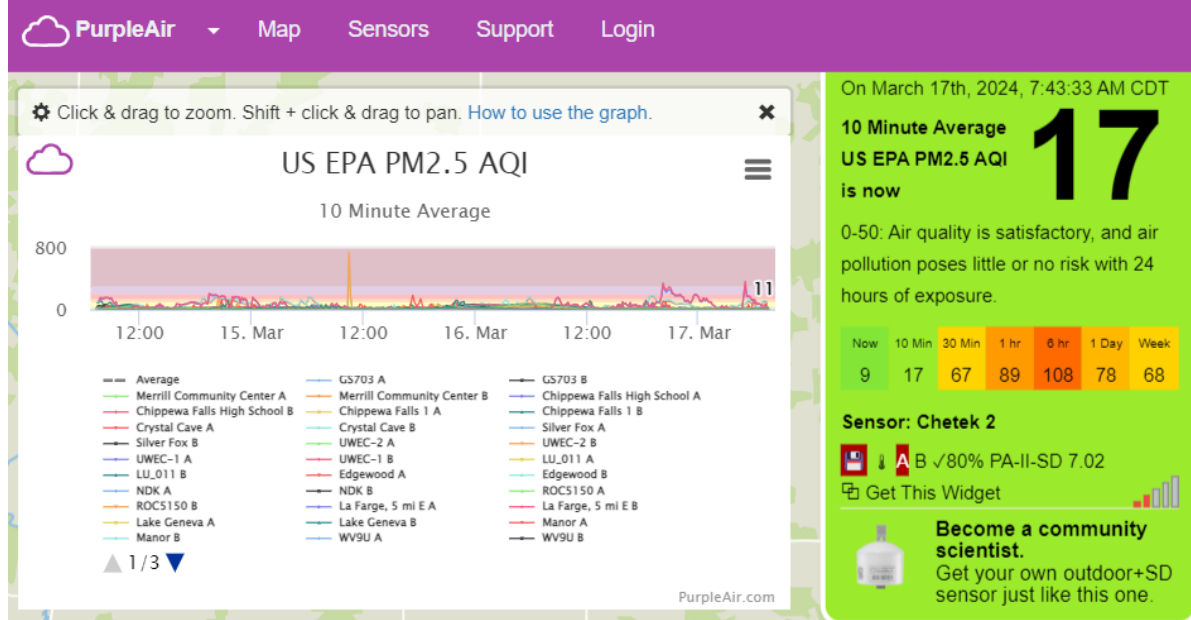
PurpleAir Map Sensors Support Login

Click & drag to zoom. Shift + click & drag to pan. How to use the graph.

US EPA PM2.5 AQI

10 Minute Average

800
0
11
12:00 15. Mar 12:00 16. Mar 12:00 17. Mar

Average
Merrill Community Center A
Chippewa Falls High School B
Crystal Cave A
Silver Fox B
UWEC-1 A
LU_011 B
NDK A
ROC5150 B
Lake Geneva A
Manor B
GS703 A
Merrill Community Center B
Chippewa Falls 1 A
Crystal Cave B
UWEC-2 A
UWEC-1 B
Edgewood A
NDK B
La Farge, 5 mi E A
Lake Geneva B
WV9U A
GS703 B
Chippewa Falls High School A
Chippewa Falls 1 B
Silver Fox A
UWEC-2 B
LU_011 A
Edgewood B
ROC5150 A
La Farge, 5 mi E B
Manor A
WV9U B

1/3

PurpleAir.com

On March 17th, 2024, 7:43:33 AM CDT

10 Minute Average US EPA PM2.5 AQI is now

17

0-50: Air quality is satisfactory, and air pollution poses little or no risk with 24 hours of exposure.

| Now | 10 Min | 30 Min | 1 hr | 6 hr | 1 Day | Week |
|---|---|---|---|---|---|---|
| 9 | 17 | 67 | 89 | 108 | 78 | 68 |

Sensor: Chetek 2

A B ✓80% PA-II-SD 7.02

Get This Widget

Become a community scientist.
Get your own outdoor+SD sensor just like this one.